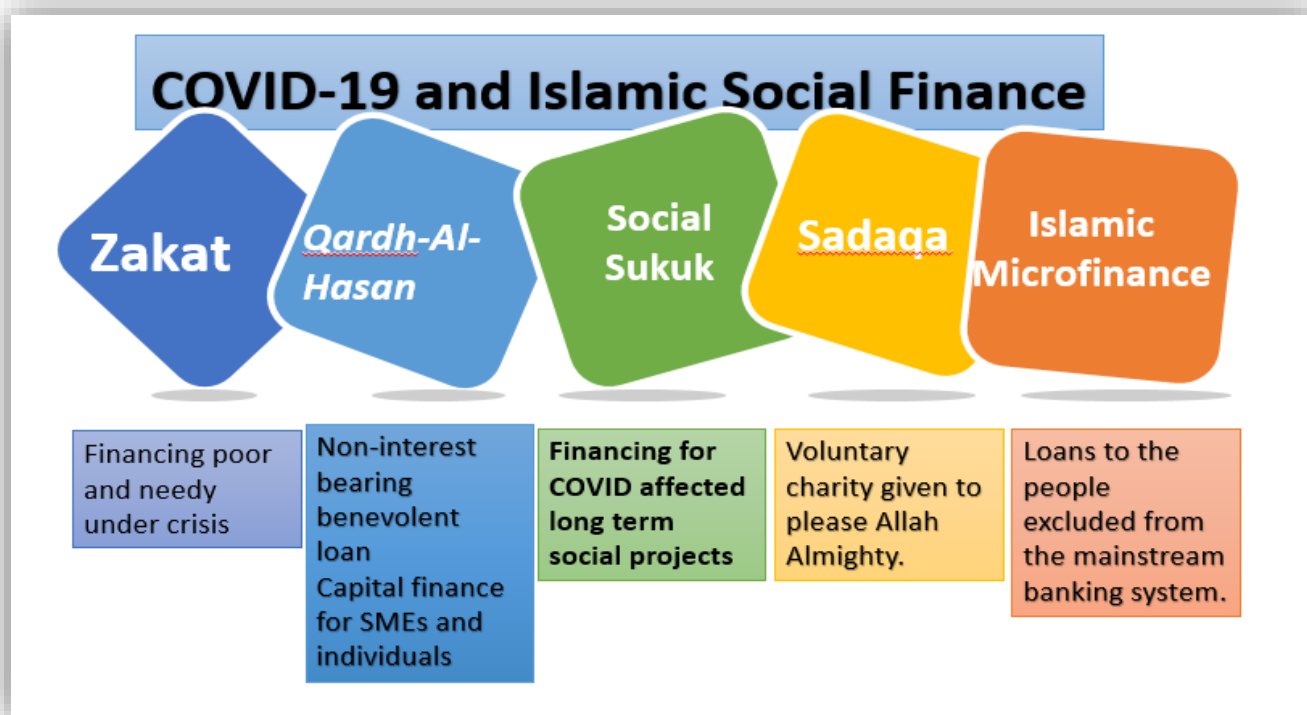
COVID-19 and Islamic Social Finance

Zakat

Qardh-Al-Hasan

Social Sukuk

Sadaqa

Islamic Microfinance

Financing poor and needy under crisis

Non-interest bearing benevolent loan
Capital finance for SMEs and individuals

Financing for COVID affected long term social projects

Voluntary charity given to please Allah Almighty.

Loans to the people excluded from the mainstream banking system.